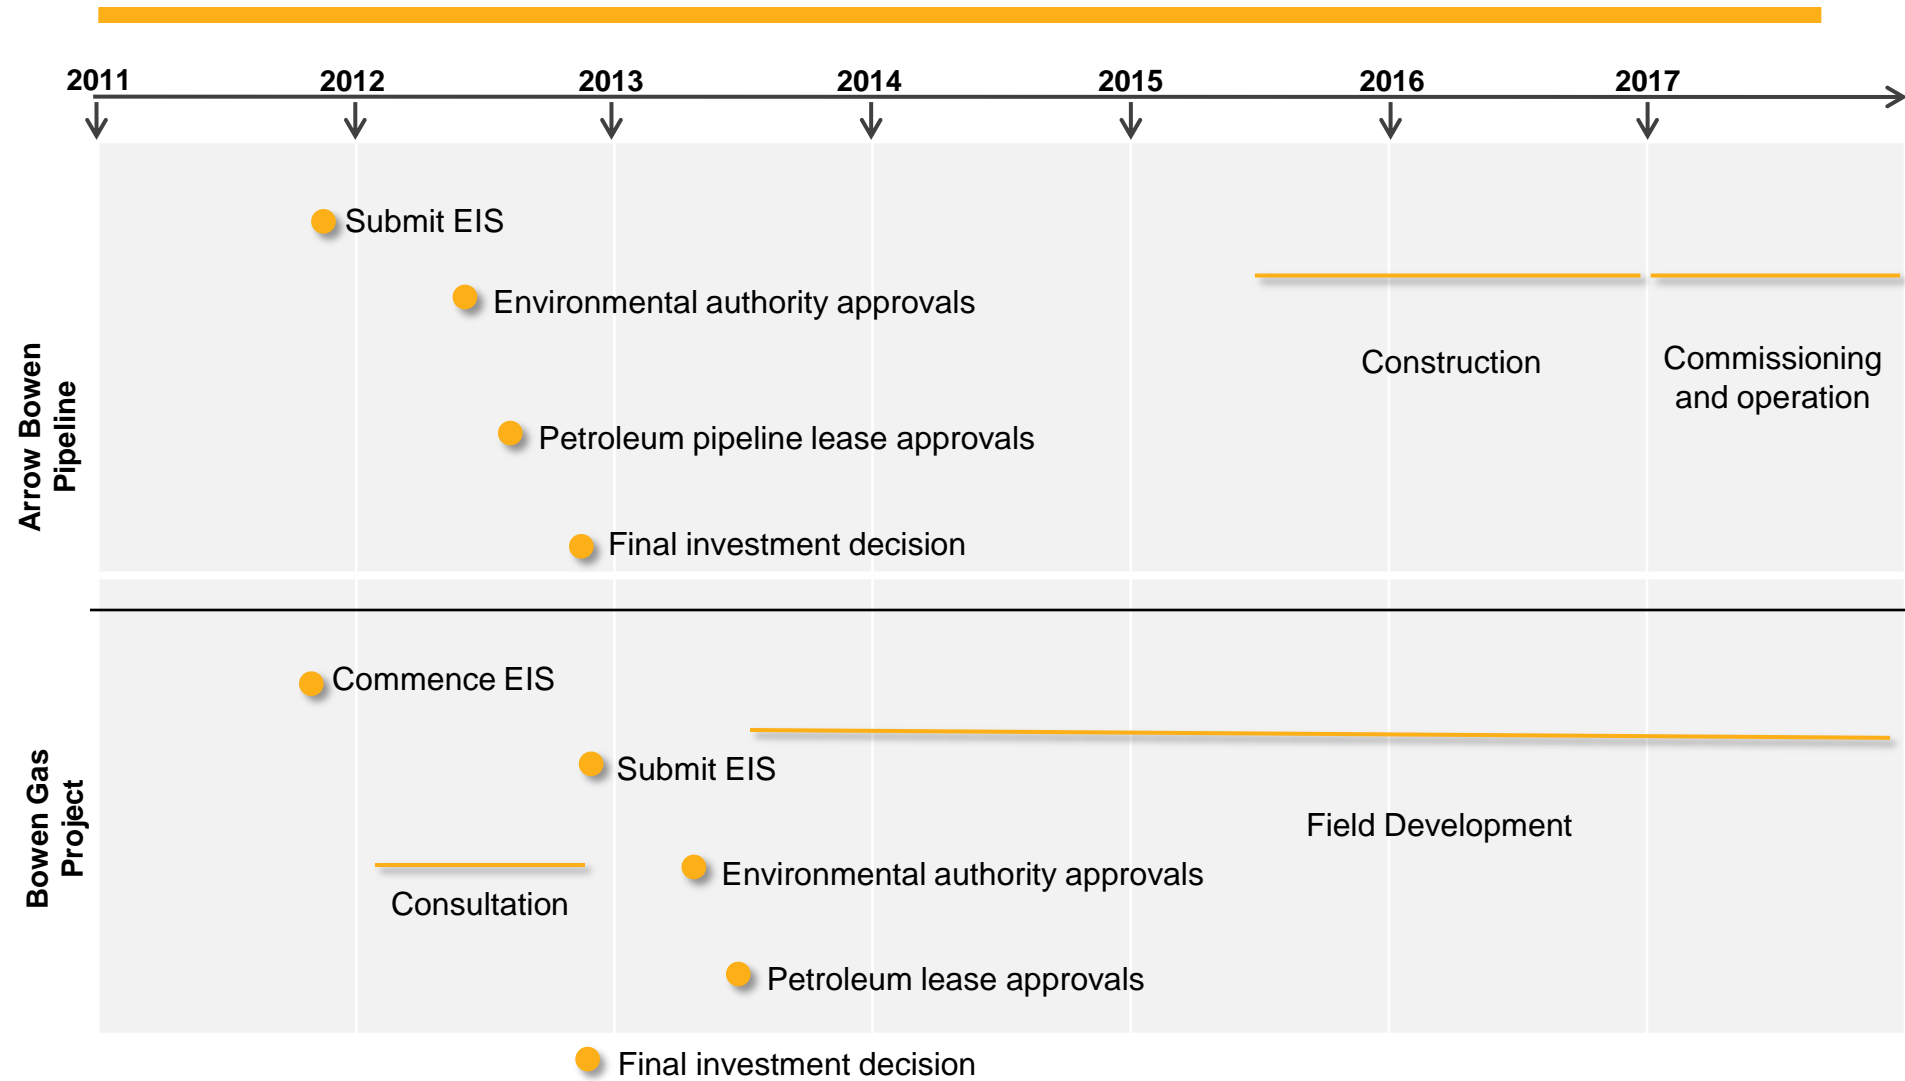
2011 2012 2013 2014 2015 2016 2017

Arrow Bowen Pipeline

Submit EIS

Environmental authority approvals

Construction

Commissioning and operation

Petroleum pipeline lease approvals

Final investment decision

Bowen Gas Project

Commence EIS

Submit EIS

Field Development

Consultation

Environmental authority approvals

Petroleum lease approvals

Final investment decision